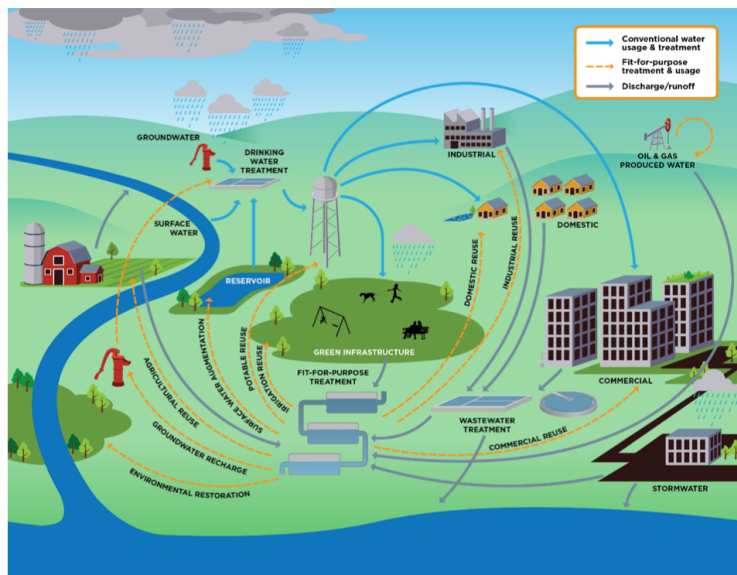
Conventional water usage & treatment
Fit-for-purpose treatment & usage
Discharge/runoff

GROUNDWATER
DRINKING WATER TREATMENT
INDUSTRIAL
OIL & GAS PRODUCED WATER
SURFACE WATER
DOMESTIC
RESERVOIR
DOMESTIC REUSE
INDUSTRIAL REUSE
SURFACE WATER AUGMENTATION
POTABLE REUSE
IRRIGATION REUSE
GREEN INFRASTRUCTURE
FIT-FOR-PURPOSE TREATMENT
AGRICULTURAL REUSE
GROUNDWATER RECHARGE
ENVIRONMENTAL RESTORATION
COMMERCIAL
WASTEWATER TREATMENT
COMMERCIAL REUSE
STORMWATER